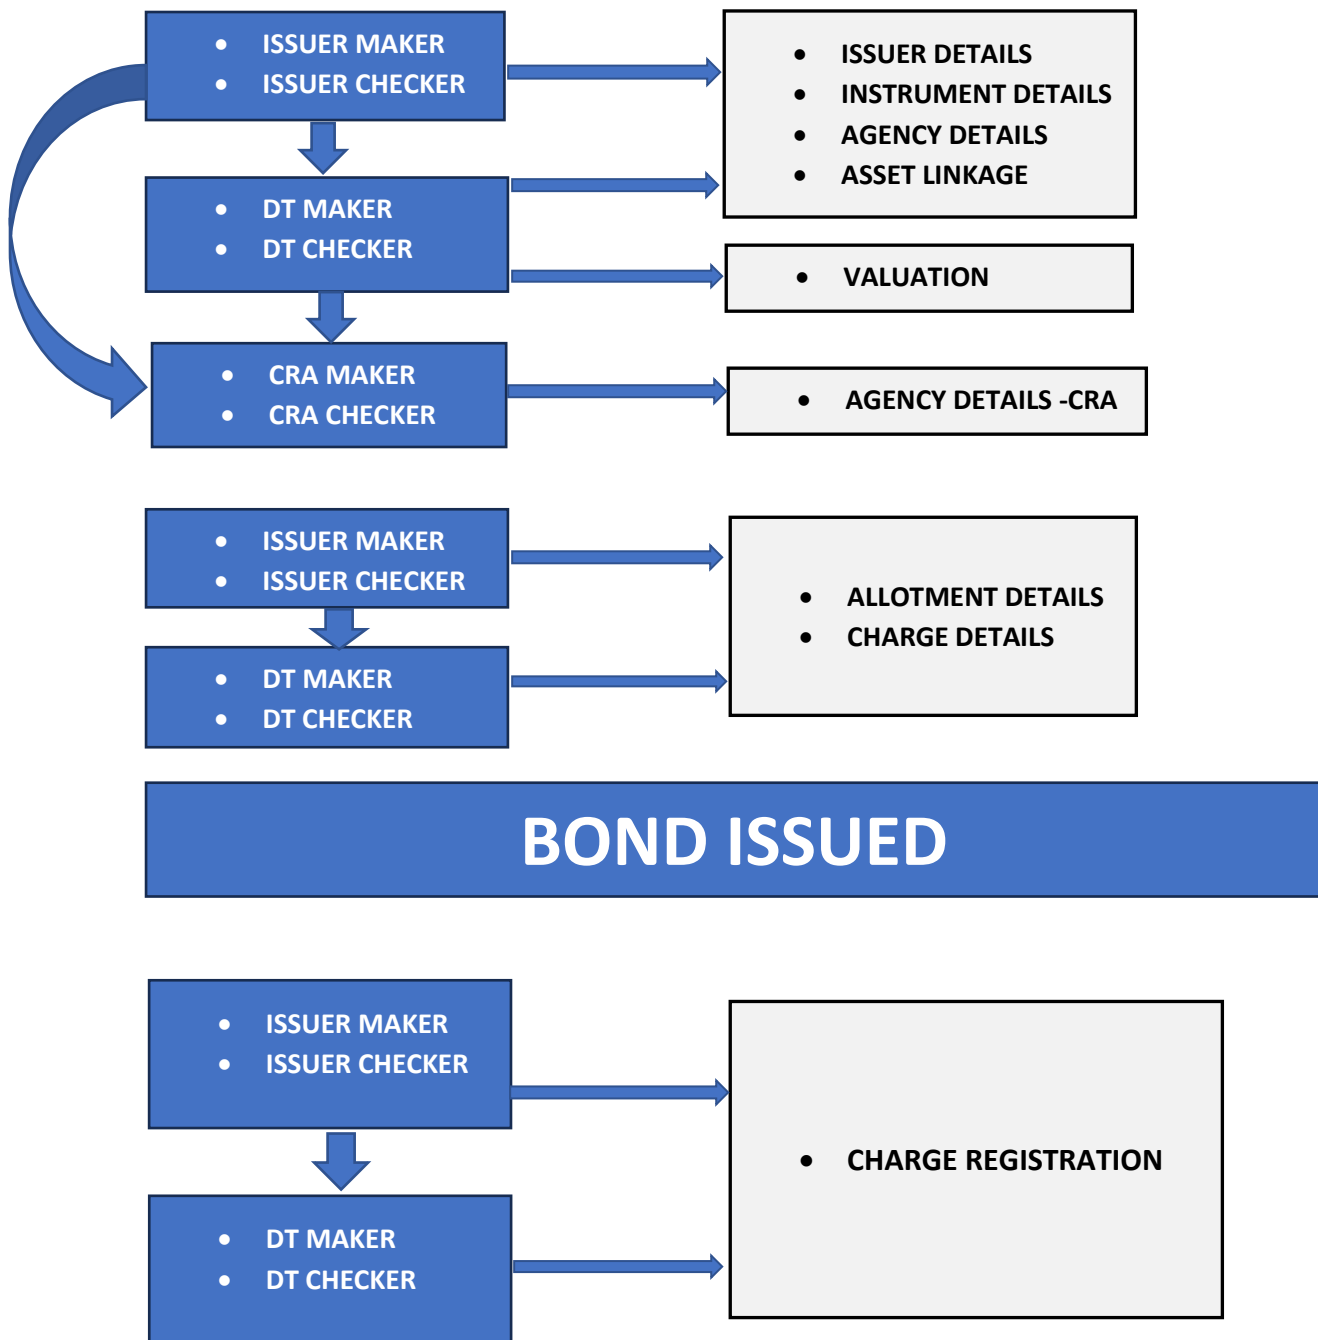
- ISSUER MAKER
- ISSUER CHECKER

- ISSUER DETAILS
- INSTRUMENT DETAILS
- AGENCY DETAILS
- ASSET LINKAGE

- DT MAKER
- DT CHECKER

- VALUATION

- CRA MAKER
- CRA CHECKER

- AGENCY DETAILS -CRA

- ISSUER MAKER
- ISSUER CHECKER

- ALLOTMENT DETAILS
- CHARGE DETAILS

- DT MAKER
- DT CHECKER

BOND ISSUED

- ISSUER MAKER
- ISSUER CHECKER

- CHARGE REGISTRATION

- DT MAKER
- DT CHECKER